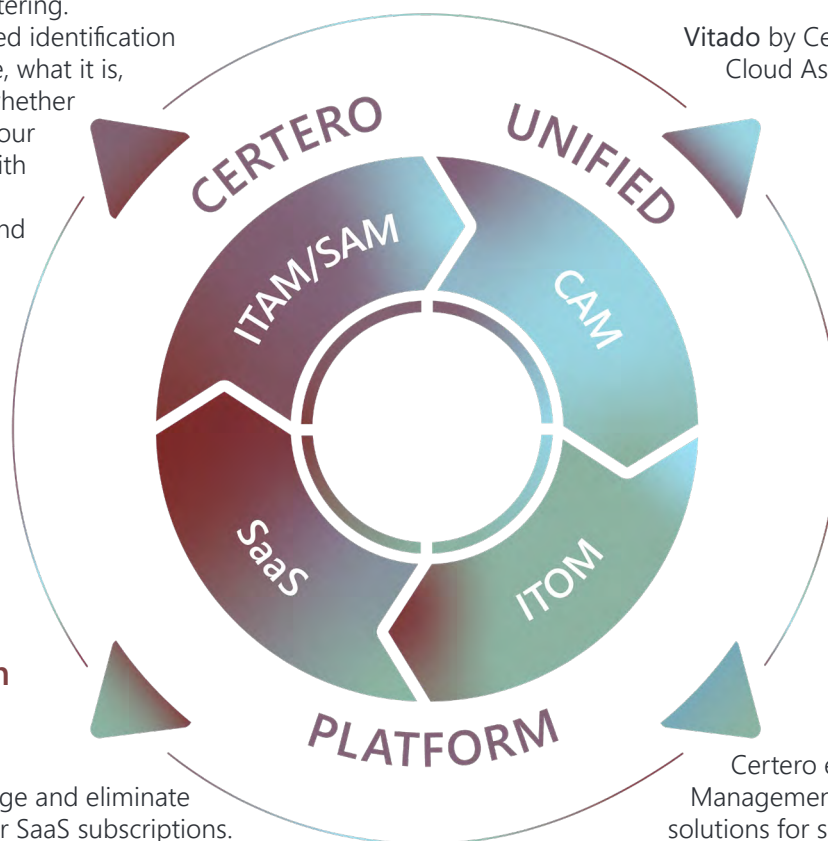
tering.
ed identification
e, what it is,
hether
our
ith

nd

n

ge and eliminate
r SaaS subscriptions.

Vitado by Ce
Cloud As

CERTERO UNIFIED

ITAM/SAM

CAM

SaaS

ITOM

PLATFORM

Certero e
Managemen
solutions for s